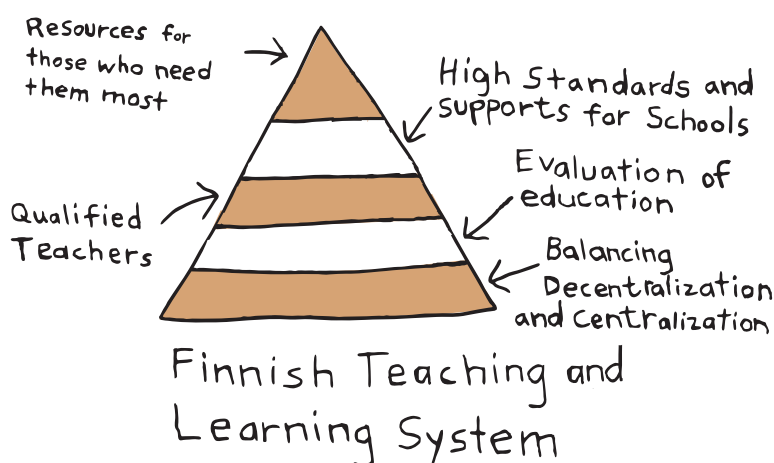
Resources for those who need them most

High Standards and supports for Schools

Evaluation of education

Qualified Teachers

Balancing Decentralization and centralization

Finnish Teaching and Learning System